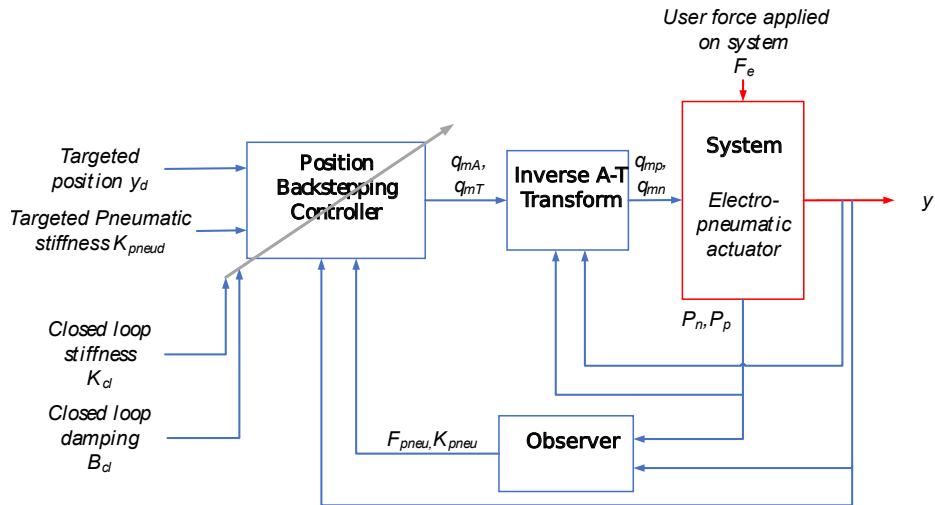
User force applied on system
$F_e$

Targeted position $y_d$

Targeted Pneumatic stiffness $K_{pneud}$

Closed loop stiffness $K_{cl}$

Closed loop damping $B_{cl}$

Position Backstepping Controller

$q_{mA}$, $q_{mT}$

Inverse A-T Transform

$q_{mp}$, $q_{mn}$

System

Electro-pneumatic actuator

$y$

$P_n$,$P_p$

$F_{pneu}$,$K_{pneu}$

Observer